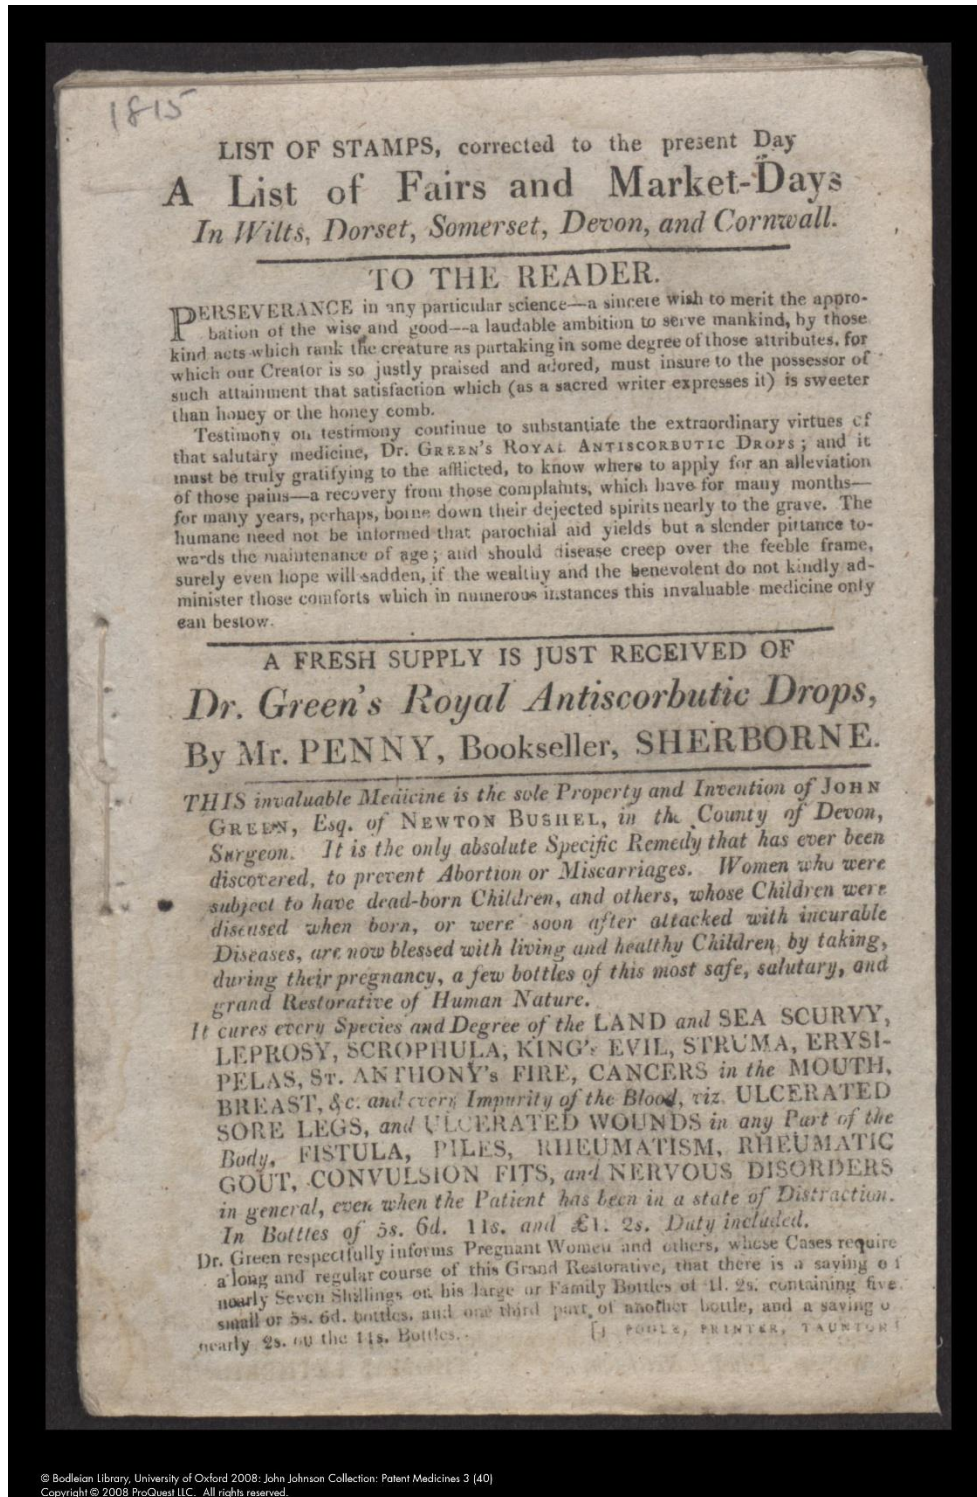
1815

LIST OF STAMPS, corrected to the present Day
A List of Fairs and Market-Days
In Wilts, Dorset, Somerset, Devon, and Cornwall.

TO THE READER.

PERSEVERANCE in any particular science—a sincere wish to merit the approbation of the wise and good—a laudable ambition to serve mankind, by those kind acts which rank the creature as partaking in some degree of those attributes, for which our Creator is so justly praised and adored, must insure to the possessor of such attainment that satisfaction which (as a sacred writer expresses it) is sweeter than honey or the honey comb.

Testimony on testimony continue to substantiate the extraordinary virtues of that salutary medicine, Dr. Green's Royal Antiscorbutic Drops; and it must be truly gratifying to the afflicted, to know where to apply for an alleviation of those pains—a recovery from those complaints, which have for many months—for many years, perhaps, borne down their dejected spirits nearly to the grave. The humane need not be informed that parochial aid yields but a slender pittance towards the maintenance of age; and should disease creep over the feeble frame, surely even hope will sadden, if the wealthy and the benevolent do not kindly administer those comforts which in numerous instances this invaluable medicine only can bestow.

A FRESH SUPPLY IS JUST RECEIVED OF
Dr. Green's Royal Antiscorbutic Drops,
By Mr. PENNY, Bookseller, SHERBORNE.

THIS invaluable Medicine is the sole Property and Invention of John Green, Esq. of Newton Bushel, in the County of Devon, Surgeon. It is the only absolute Specific Remedy that has ever been discovered, to prevent Abortion or Miscarriages. Women who were subject to have dead-born Children, and others, whose Children were diseased when born, or were soon after attacked with incurable Diseases, are now blessed with living and healthy Children, by taking, during their pregnancy, a few bottles of this most safe, salutary, and grand Restorative of Human Nature.

It cures every Species and Degree of the LAND and SEA SCURVY, LEPROSY, SCROPHULA, KING's EVIL, STRUMA, ERYSIPELAS, St. ANTHONY's FIRE, CANCERS in the MOUTH, BREAST, &c. and every Impurity of the Blood, viz. ULCERATED SORE LEGS, and ULCERATED WOUNDS in any Part of the Body, FISTULA, PILES, RHEUMATISM, RHEUMATIC GOUT, CONVULSION FITS, and NERVOUS DISORDERS in general, even when the Patient has been in a state of Distraction.

In Bottles of 5s. 6d. 11s. and £1. 2s. Duty included.

Dr. Green respectfully informs Pregnant Women and others, whose Cases require a long and regular course of this Grand Restorative, that there is a saving of nearly Seven Shillings on his large or Family Bottles of 1l. 2s. containing five small or 5s. 6d. bottles, and one third part of another bottle, and a saving o nearly 2s. on the 11s. Bottles.

[J. POOLE, PRINTER, TAUNTON]

© Bodleian Library, University of Oxford 2008: John Johnson Collection: Patent Medicines 3 (40)
Copyright © 2008 ProQuest LLC. All rights reserved.